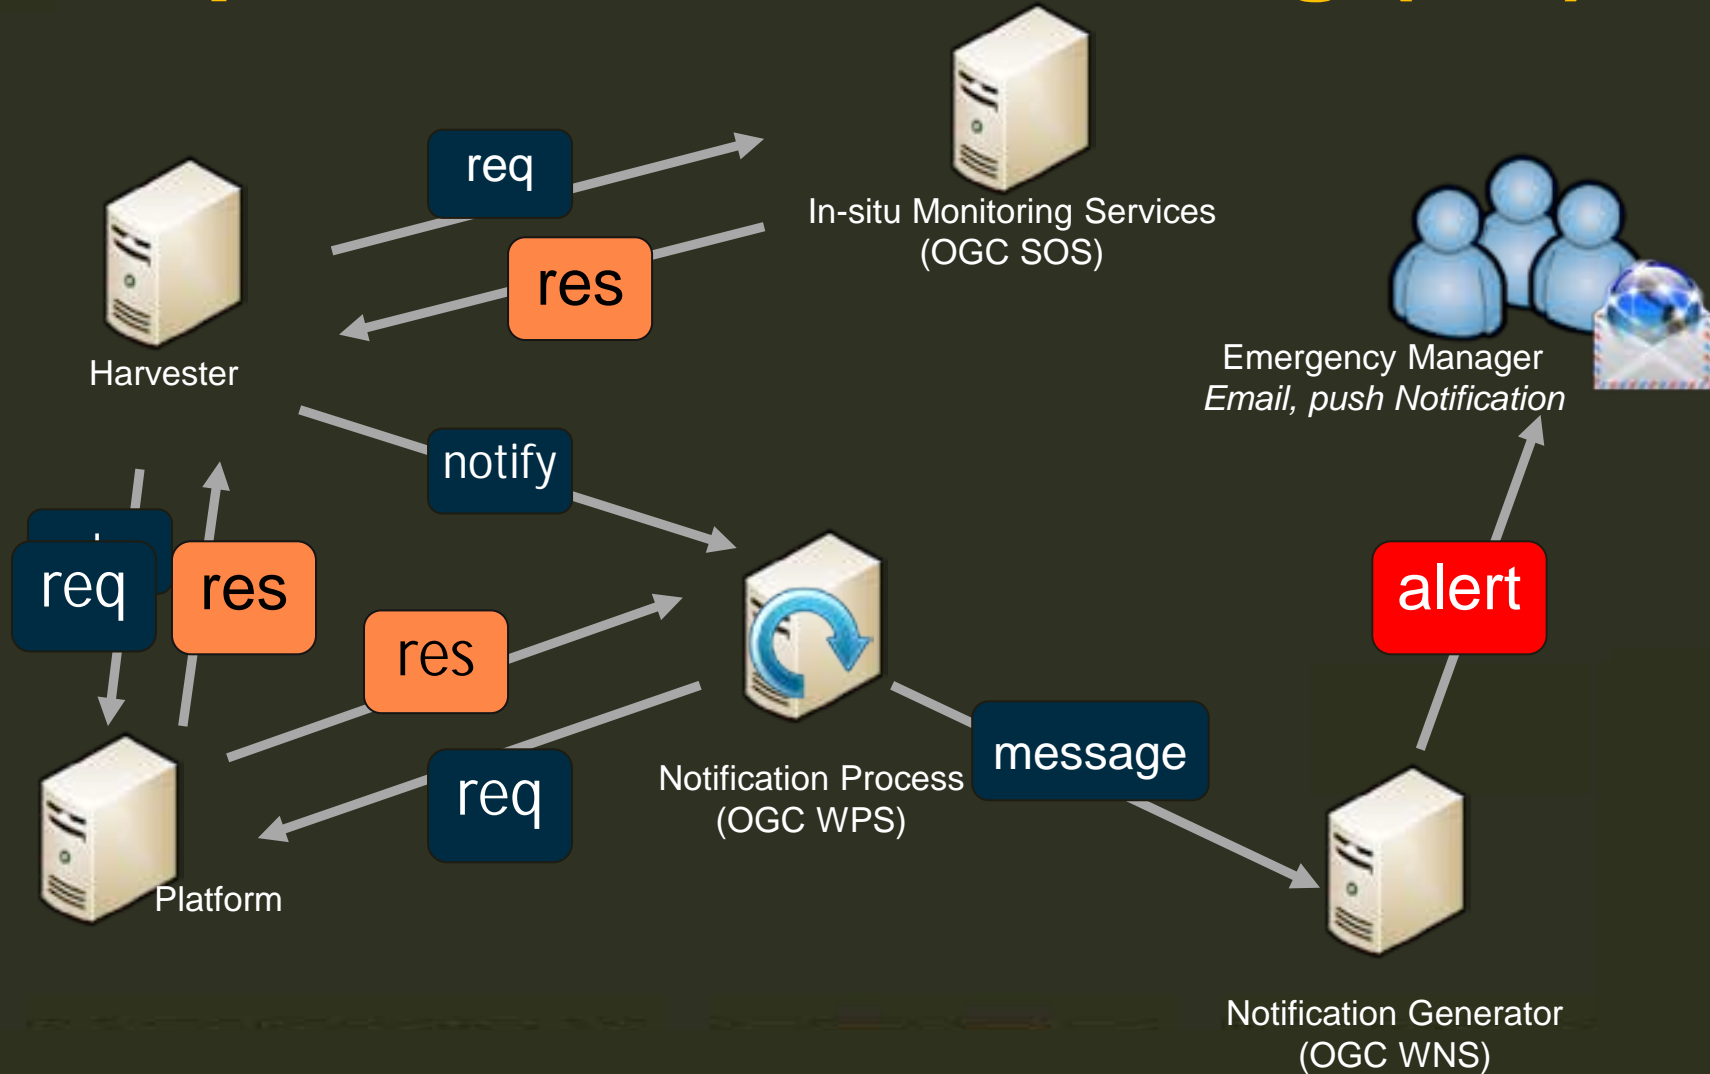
req

res

In-situ Monitoring Services
(OGC SOS)

Harvester

Emergency Manager
*Email, push Notification*

notify

req

res

res

alert

req

message

Notification Process
(OGC WPS)

Platform

Notification Generator
(OGC WNS)